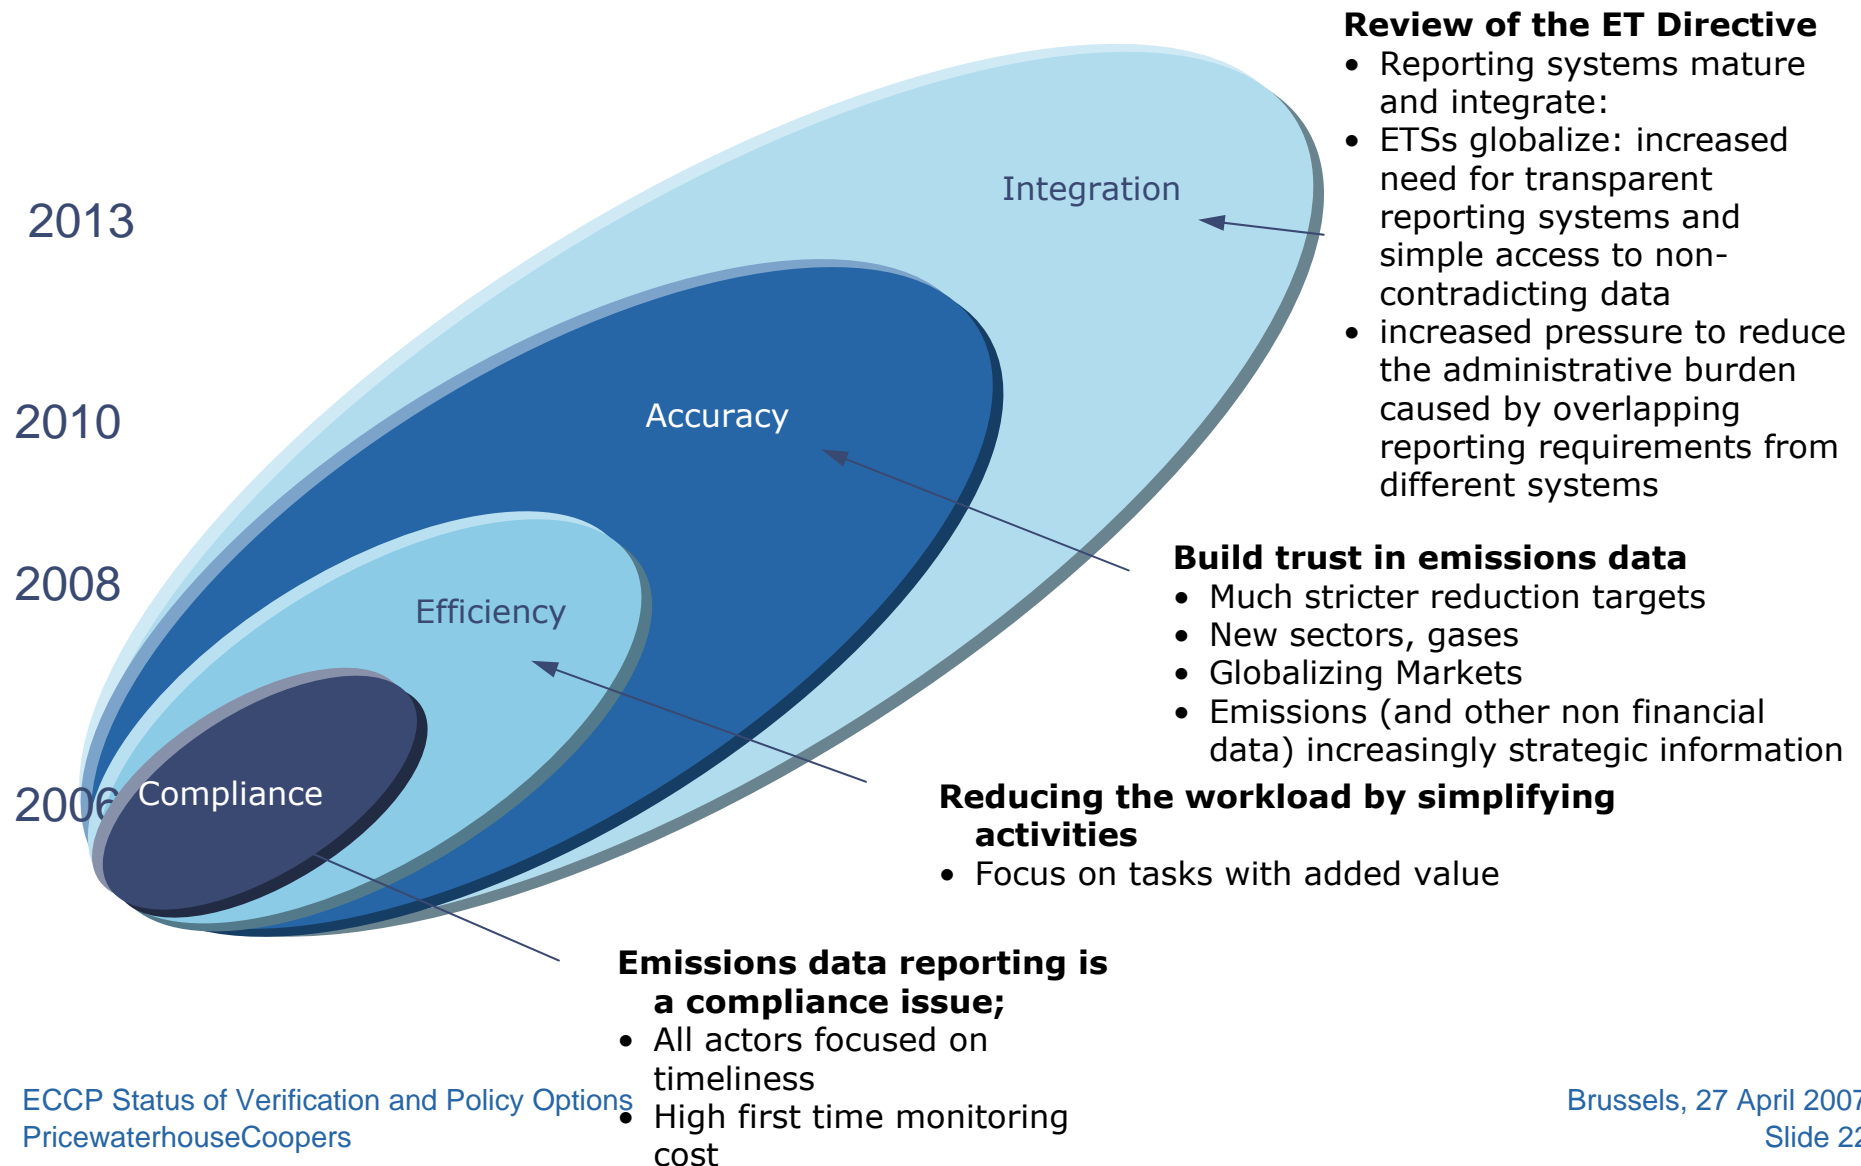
2013

2010

2008

2006

Integration

Accuracy

Efficiency

Compliance

**Review of the ET Directive**
- Reporting systems mature and integrate:
- ETSs globalize: increased need for transparent reporting systems and simple access to non-contradicting data
- increased pressure to reduce the administrative burden caused by overlapping reporting requirements from different systems

**Build trust in emissions data**
- Much stricter reduction targets
- New sectors, gases
- Globalizing Markets
- Emissions (and other non financial data) increasingly strategic information

**Reducing the workload by simplifying activities**
- Focus on tasks with added value

**Emissions data reporting is a compliance issue;**
- All actors focused on timeliness
- High first time monitoring cost

ECCP Status of Verification and Policy Options
PricewaterhouseCoopers

Brussels, 27 April 2007
Slide 22